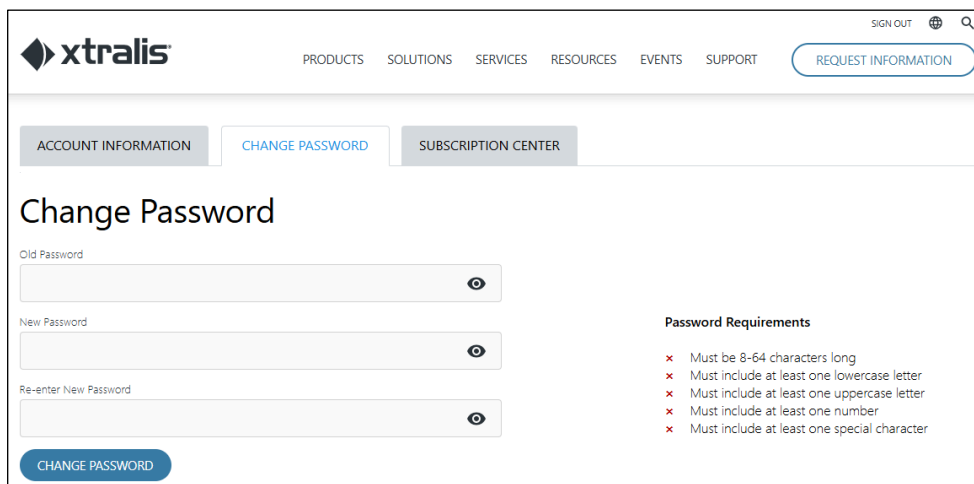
SIGN OUT

xtralis

PRODUCTS SOLUTIONS SERVICES RESOURCES EVENTS SUPPORT REQUEST INFORMATION

ACCOUNT INFORMATION CHANGE PASSWORD SUBSCRIPTION CENTER

Change Password

Old Password

New Password

Re-enter New Password

CHANGE PASSWORD

Password Requirements

× Must be 8-64 characters long
× Must include at least one lowercase letter
× Must include at least one uppercase letter
× Must include at least one number
× Must include at least one special character